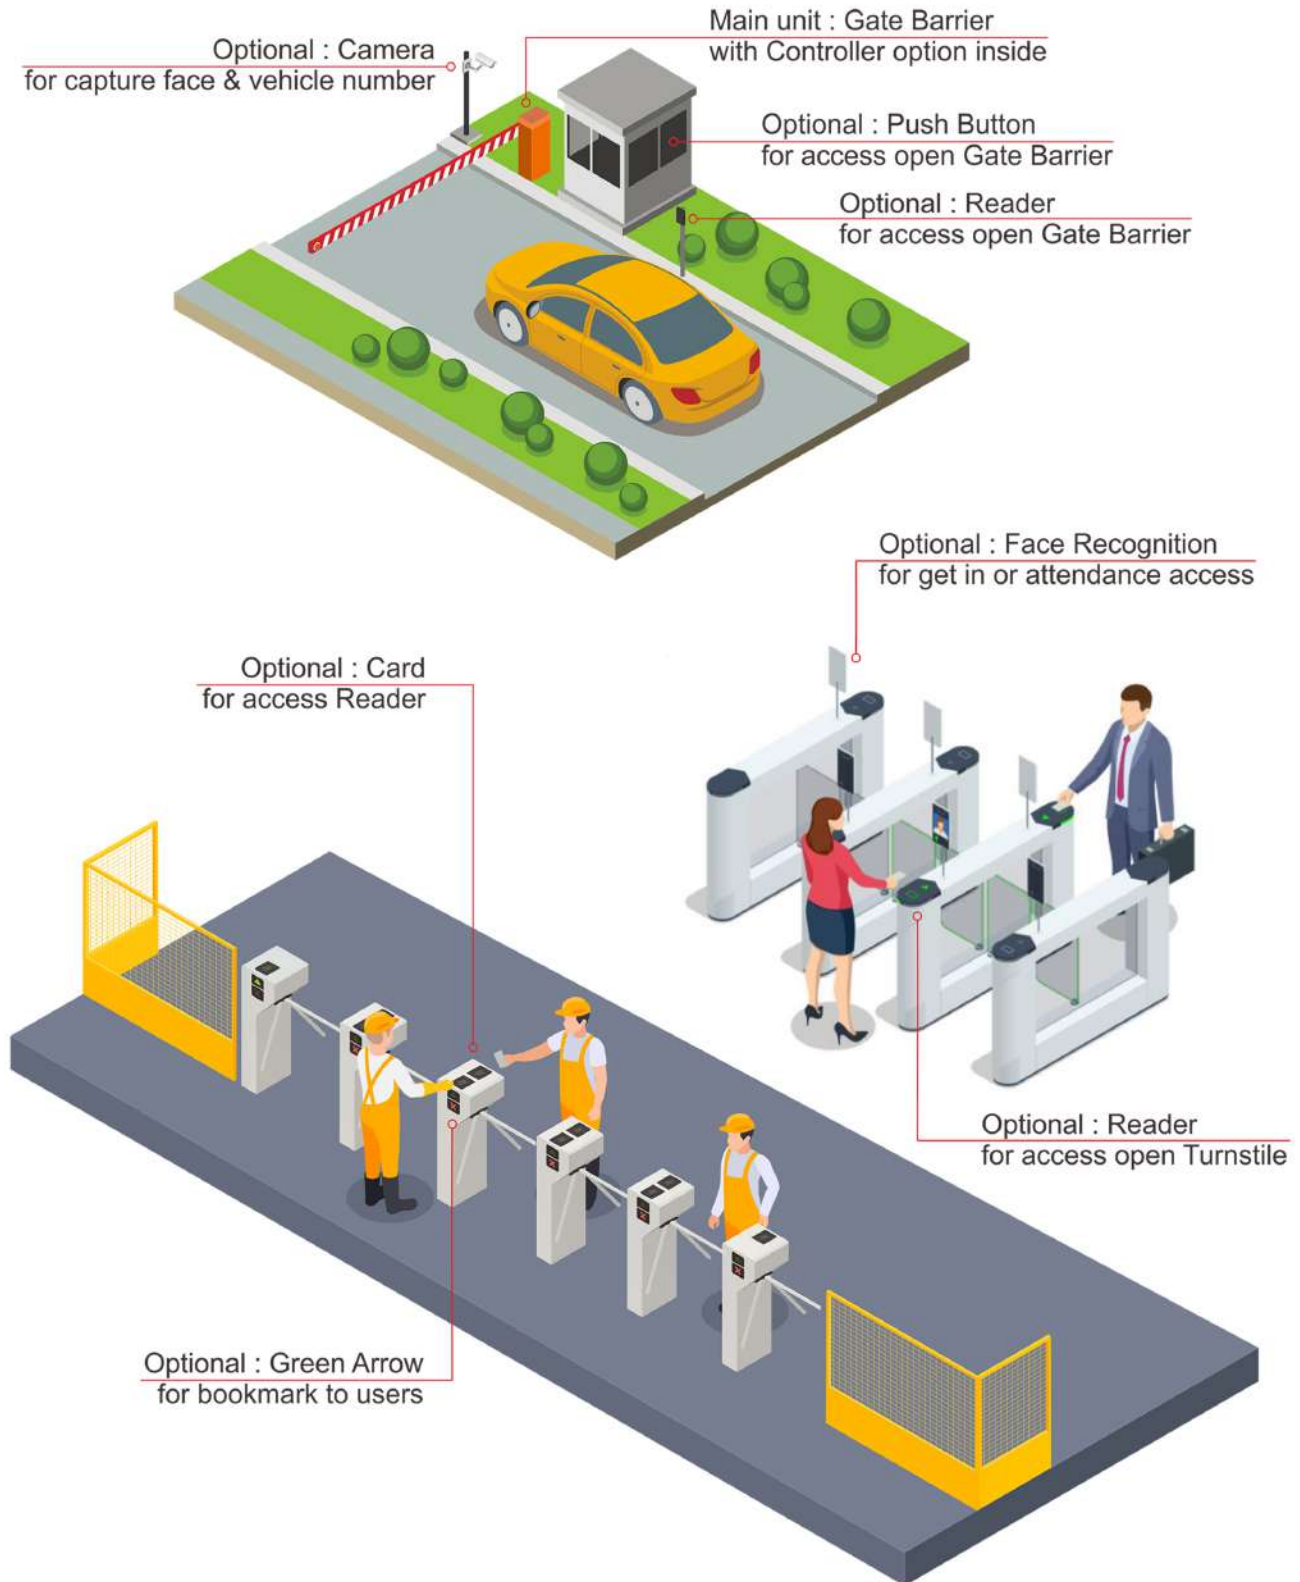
Main unit : Gate Barrier
with Controller option inside

Optional : Camera
for capture face & vehicle number

Optional : Push Button
for access open Gate Barrier

Optional : Reader
for access open Gate Barrier

Optional : Face Recognition
for get in or attendance access

Optional : Card
for access Reader

Optional : Reader
for access open Turnstile

Optional : Green Arrow
for bookmark to users